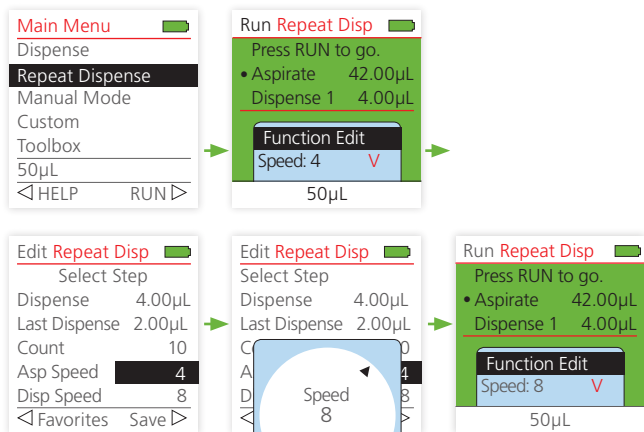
Main Menu
Dispense
Repeat Dispense
Manual Mode
Custom
Toolbox
50µL
◁ HELP RUN ▷

Run Repeat Disp
Press RUN to go.
• Aspirate 42.00µL
Dispense 1 4.00µL
Function Edit
Speed: 4 V
50µL

Edit Repeat Disp
Select Step
Dispense 4.00µL
Last Dispense 2.00µL
Count 10
Asp Speed 4
Disp Speed 8
◁ Favorites Save ▷

Edit Repeat Disp
Select Step
Dispense 4.00µL
Last Dispense 2.00µL
C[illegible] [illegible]0
A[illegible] 4
D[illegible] 8
Speed
8

Run Repeat Disp
Press RUN to go.
• Aspirate 42.00µL
Dispense 1 4.00µL
Function Edit
Speed: 8 V
50µL